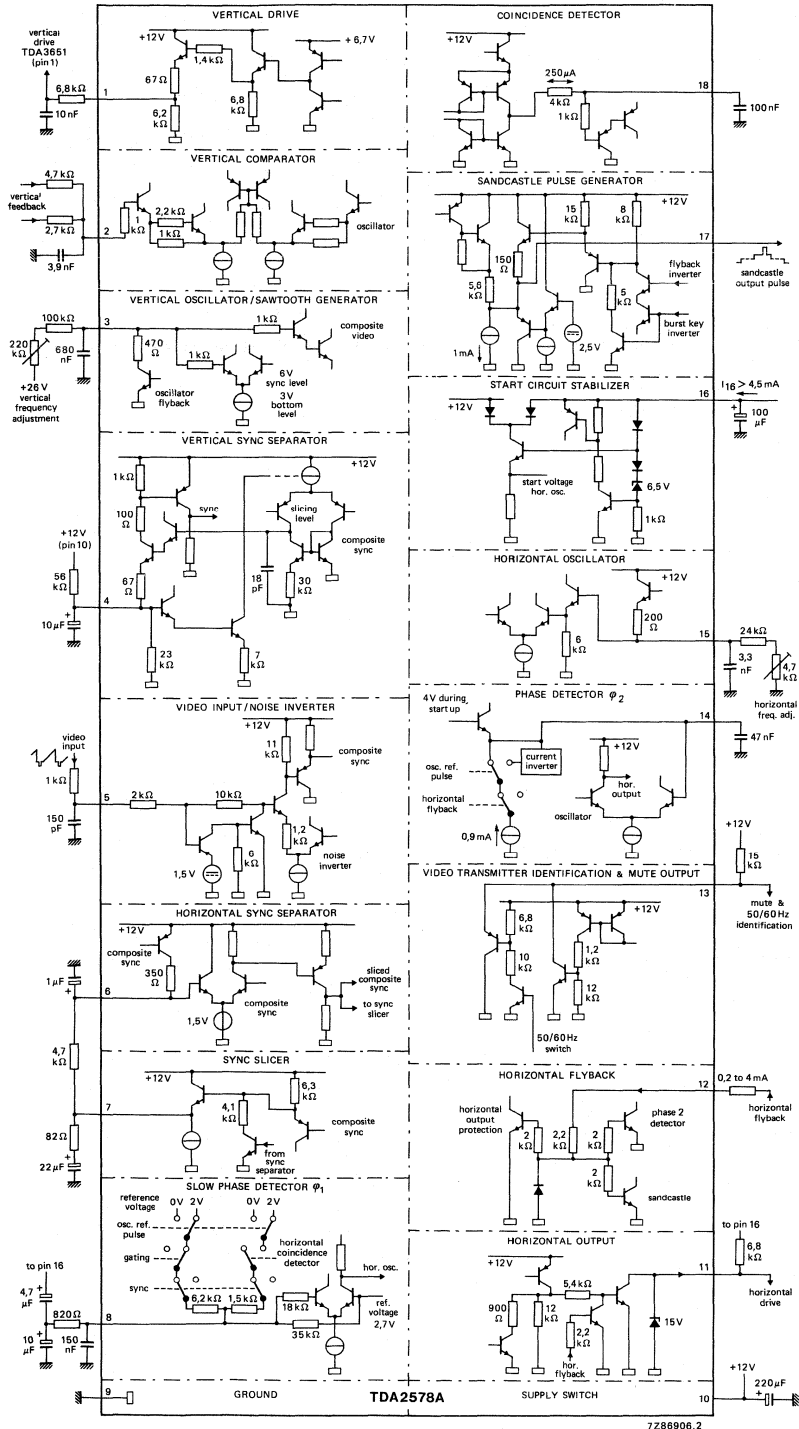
VERTICAL DRIVE

vertical drive TDA3651 (pin 1)

+12 V
1,4 kΩ
+ 6,7 V
67 Ω
6,8 kΩ
6,2 kΩ
6,8 kΩ
10 nF
1

COINCIDENCE DETECTOR

+12 V
250 μA
4 kΩ
1 kΩ
18
100 nF

VERTICAL COMPARATOR

vertical feedback
4,7 kΩ
2,7 kΩ
3,9 nF
2
1 kΩ
2,2 kΩ
1 kΩ
oscillator

SANDCASTLE PULSE GENERATOR

15 kΩ
8 kΩ
+12 V
17
150 Ω
5,6 kΩ
flyback inverter
sandcastle output pulse
5 kΩ
burst key inverter
1 mA
2,5 V

VERTICAL OSCILLATOR/SAWTOOTH GENERATOR

100 kΩ
3
1 kΩ
220 kΩ
680 nF
470 Ω
1 kΩ
composite video
+26 V vertical frequency adjustment
oscillator flyback
6 V sync level
3 V bottom level

START CIRCUIT STABILIZER

+12 V
16
$I_{16} > 4,5$ mA
100 μF
start voltage hor. osc.
6,5 V
1 kΩ

VERTICAL SYNC SEPARATOR

+12 V
1 kΩ
sync
100 Ω
slicing level
composite sync
+12 V (pin 10)
56 kΩ
67 Ω
18 pF
30 kΩ
4
10 μF
23 kΩ
7 kΩ

HORIZONTAL OSCILLATOR

+12 V
200 Ω
6 kΩ
15
24 kΩ
3,3 nF
4,7 kΩ
horizontal freq. adj.

VIDEO INPUT/NOISE INVERTER

+12 V
11 kΩ
composite sync
video input
1 kΩ
5
2 kΩ
10 kΩ
150 pF
1,2 kΩ
1,5 V
6 kΩ
noise inverter

PHASE DETECTOR $\varphi_2$

4 V during start up
14
47 nF
current inverter
+12 V
osc. ref. pulse
hor. output
horizontal flyback
oscillator
0,9 mA

+12 V
15 kΩ

VIDEO TRANSMITTER IDENTIFICATION & MUTE OUTPUT

13
mute & 50/60 Hz identification
6,8 kΩ
+12 V
10 kΩ
1,2 kΩ
12 kΩ
50/60 Hz switch

HORIZONTAL SYNC SEPARATOR

+12 V
composite sync
350 Ω
1 μF
6
composite sync
sliced composite sync
to sync slicer
1,5 V
4,7 kΩ

SYNC SLICER

+12 V
6,3 kΩ
7
4,1 kΩ
composite sync
82 Ω
22 μF
from sync separator

HORIZONTAL FLYBACK

12
0,2 to 4 mA
horizontal flyback
horizontal output protection
2 kΩ
2,2 kΩ
2 kΩ
phase 2 detector
2 kΩ
sandcastle

SLOW PHASE DETECTOR $\varphi_1$

reference voltage
0 V 2 V
0 V 2 V
osc. ref. pulse
horizontal coincidence detector
gating
hor. osc.
sync
to pin 16
4,7 μF
6,2 kΩ
1,5 kΩ
18 kΩ
ref. voltage 2,7 V
820 Ω
8
35 kΩ
10 μF
150 nF

HORIZONTAL OUTPUT

to pin 16
+12 V
6,8 kΩ
5,4 kΩ
11
900 Ω
12 kΩ
horizontal drive
2,2 kΩ
hor. flyback
15 V

9
GROUND
TDA2578A
SUPPLY SWITCH
10
+12 V
220 μF

7Z86906.2